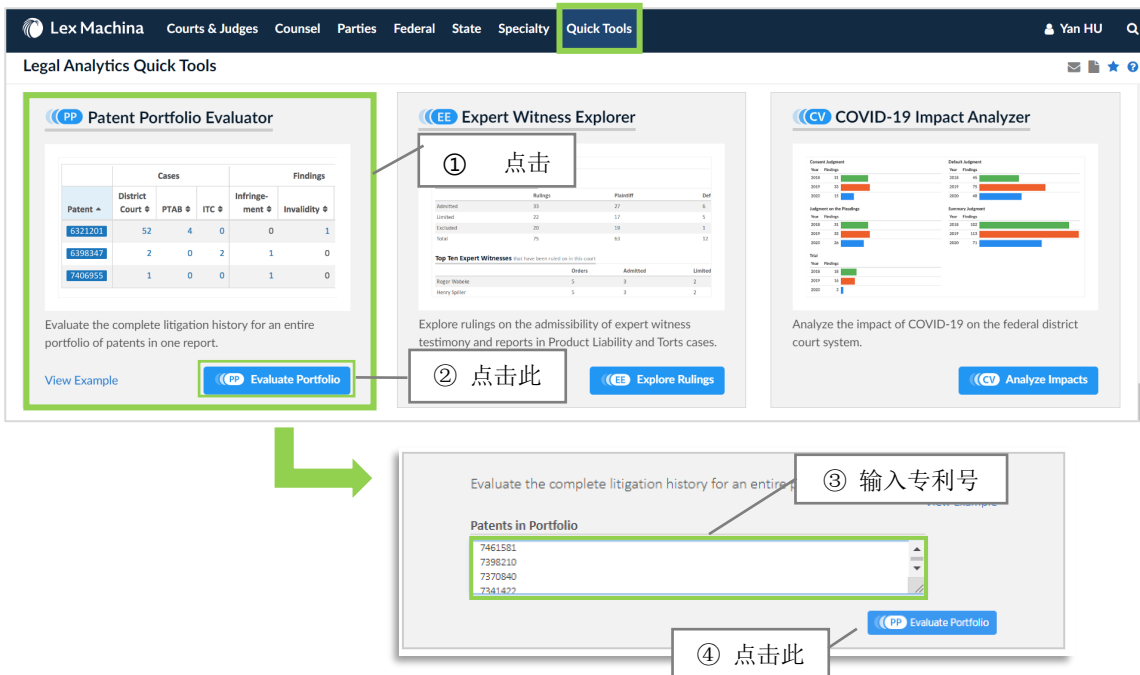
Lex Machina Courts & Judges Counsel Parties Federal State Specialty Quick Tools

Yan HU

Legal Analytics Quick Tools

PP Patent Portfolio Evaluator

| | Cases | | | Findings | |
|---|---|---|---|---|---|
| Patent | District Court | PTAB | ITC | Infringement | Invalidity |
| 6321201 | 52 | 4 | 0 | 0 | 1 |
| 6398347 | 2 | 0 | 2 | 1 | 0 |
| 7406955 | 1 | 0 | 0 | 1 | 0 |

Evaluate the complete litigation history for an entire portfolio of patents in one report.

View Example

PP Evaluate Portfolio

EE Expert Witness Explorer

① 点击

| | Rulings | Plaintiff | Def |
|---|---|---|---|
| Admitted | 33 | 27 | 6 |
| Limited | 22 | 17 | 5 |
| Excluded | 20 | 19 | 1 |
| Total | 75 | 63 | 12 |

Top Ten Expert Witnesses that have been ruled on in this court

| | Orders | Admitted | Limited |
|---|---|---|---|
| Roger Nobele | 5 | 3 | 2 |
| Henry Spiller | 5 | 3 | 2 |

Explore rulings on the admissibility of expert witness testimony and reports in Product Liability and Torts cases.

② 点击此

EE Explore Rulings

CV COVID-19 Impact Analyzer

Consent Judgment
Default Judgment
Judgment on the Pleadings
Summary Judgment
Trial

Analyze the impact of COVID-19 on the federal district court system.

CV Analyze Impacts

Evaluate the complete litigation history for an entire

③ 输入专利号

View Example

Patents in Portfolio

7461581
7398210
7370840
7341422

PP Evaluate Portfolio

④ 点击此